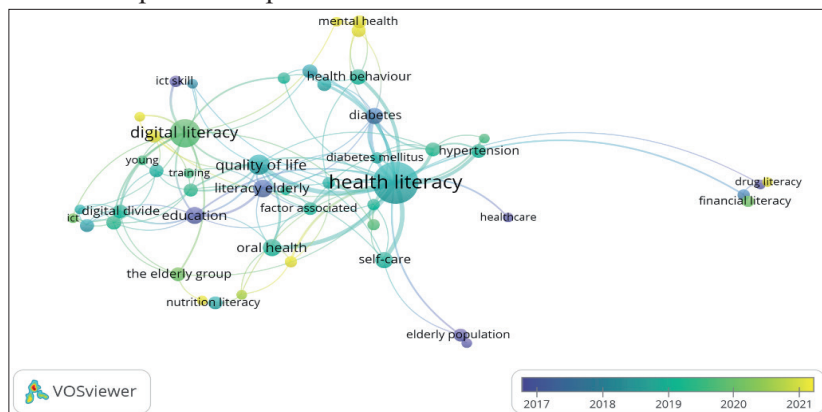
mental health
ict skill
health behaviour
digital literacy
diabetes
young
quality of life
diabetes mellitus
hypertension
training
health literacy
drug literacy
literacy elderly
financial literacy
digital divide
education
factor associated
ict
healthcare
oral health
self-care
the elderly group
nutrition literacy
elderly population
VOSviewer
2017
2018
2019
2020
2021